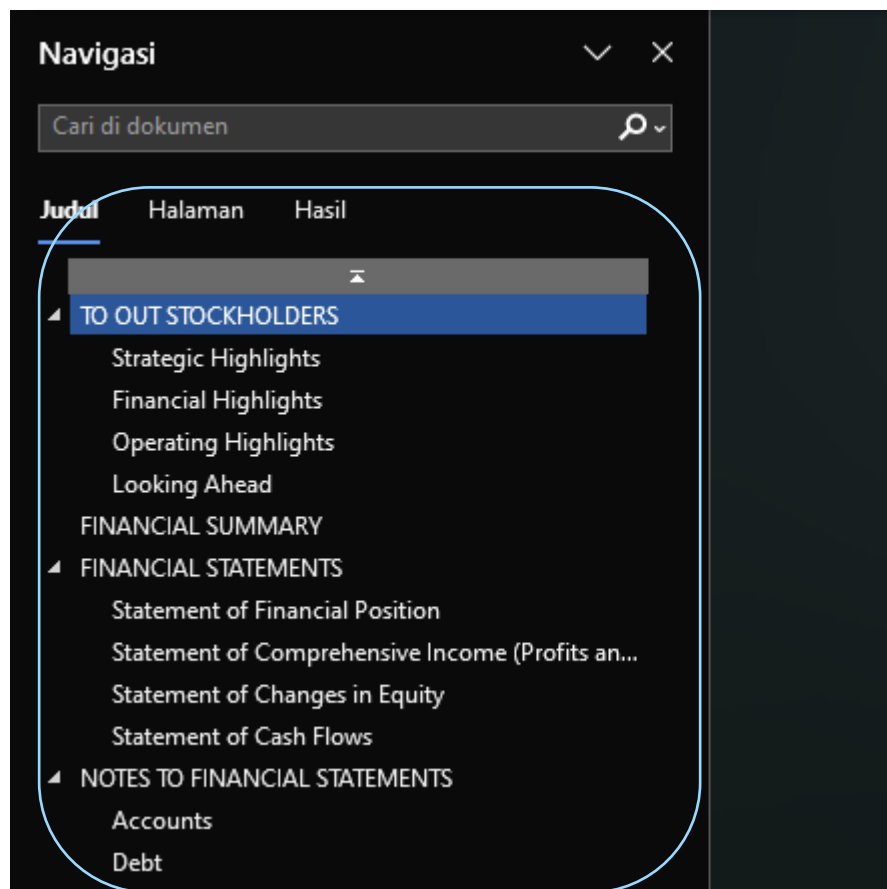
Navigasi

Cari di dokumen

Judul Halaman Hasil

TO OUT STOCKHOLDERS
Strategic Highlights
Financial Highlights
Operating Highlights
Looking Ahead
FINANCIAL SUMMARY
FINANCIAL STATEMENTS
Statement of Financial Position
Statement of Comprehensive Income (Profits an...
Statement of Changes in Equity
Statement of Cash Flows
NOTES TO FINANCIAL STATEMENTS
Accounts
Debt